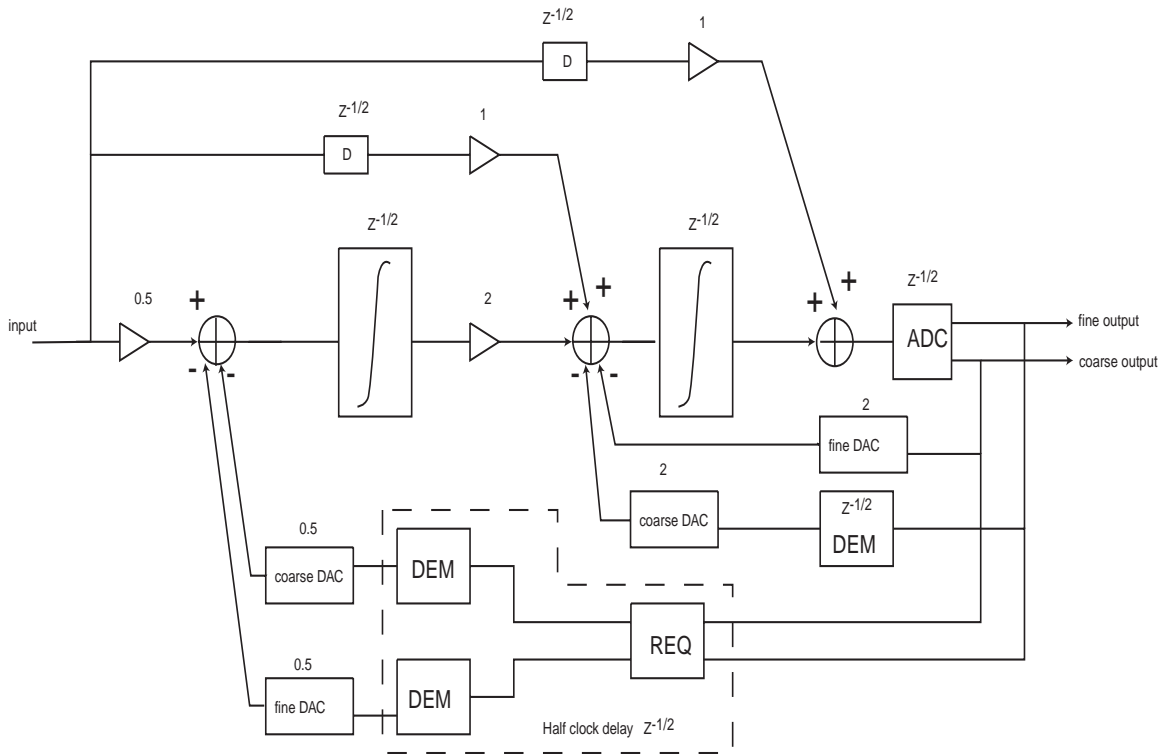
$Z^{-1/2}$
D
1
$Z^{-1/2}$
D
1
$Z^{-1/2}$
$Z^{-1/2}$
$Z^{-1/2}$
0.5
+
2
+ +
+ +
input
-
-
- -
ADC
fine output
coarse output
2
fine DAC
2
coarse DAC
$Z^{-1/2}$
DEM
0.5
coarse DAC
DEM
REQ
0.5
fine DAC
DEM
Half clock delay $Z^{-1/2}$